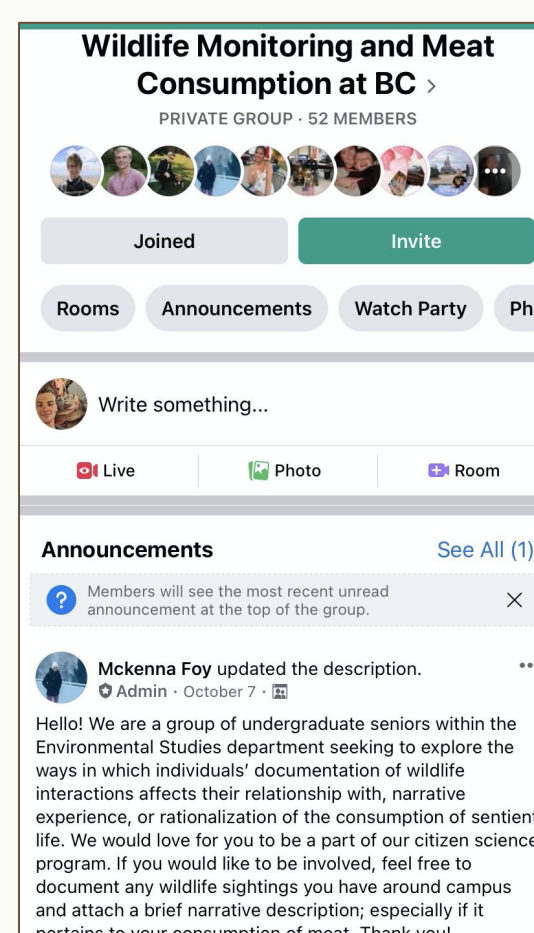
Wildlife Monitoring and Meat Consumption at BC ›

PRIVATE GROUP · 52 MEMBERS

Joined

Invite

Rooms

Announcements

Watch Party

Ph

Write something...

Live

Photo

Room

Announcements

See All (1)

Members will see the most recent unread announcement at the top of the group.

Mckenna Foy updated the description.

Admin · October 7 ·

Hello! We are a group of undergraduate seniors within the Environmental Studies department seeking to explore the ways in which individuals' documentation of wildlife interactions affects their relationship with, narrative experience, or rationalization of the consumption of sentient life. We would love for you to be a part of our citizen science program. If you would like to be involved, feel free to document any wildlife sightings you have around campus and attach a brief narrative description; especially if it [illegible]